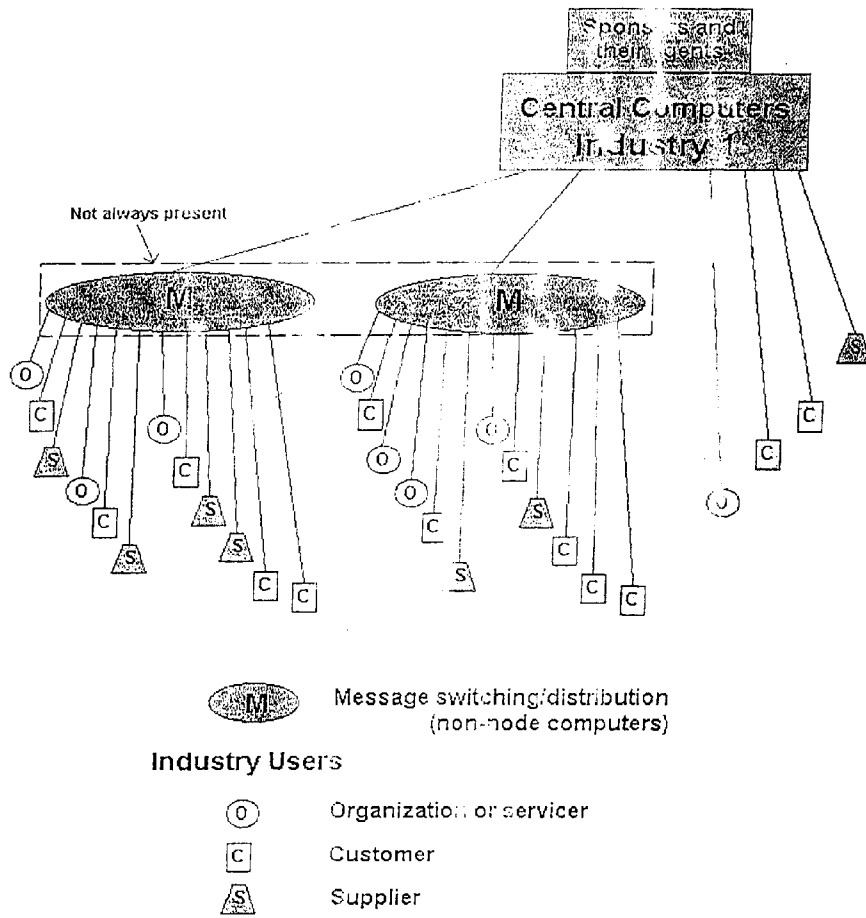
Spons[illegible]s and their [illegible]gents

Central Computers Industry 1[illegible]

Not always present

M

M

O
C
S
O
C
S
O
C
S
S
C
C

O
C
O
O
C
O
C
S
S
C
C
C

S
C
C
O

M Message switching/distribution (non-node computers)

Industry Users

O Organization or servicer

C Customer

S Supplier